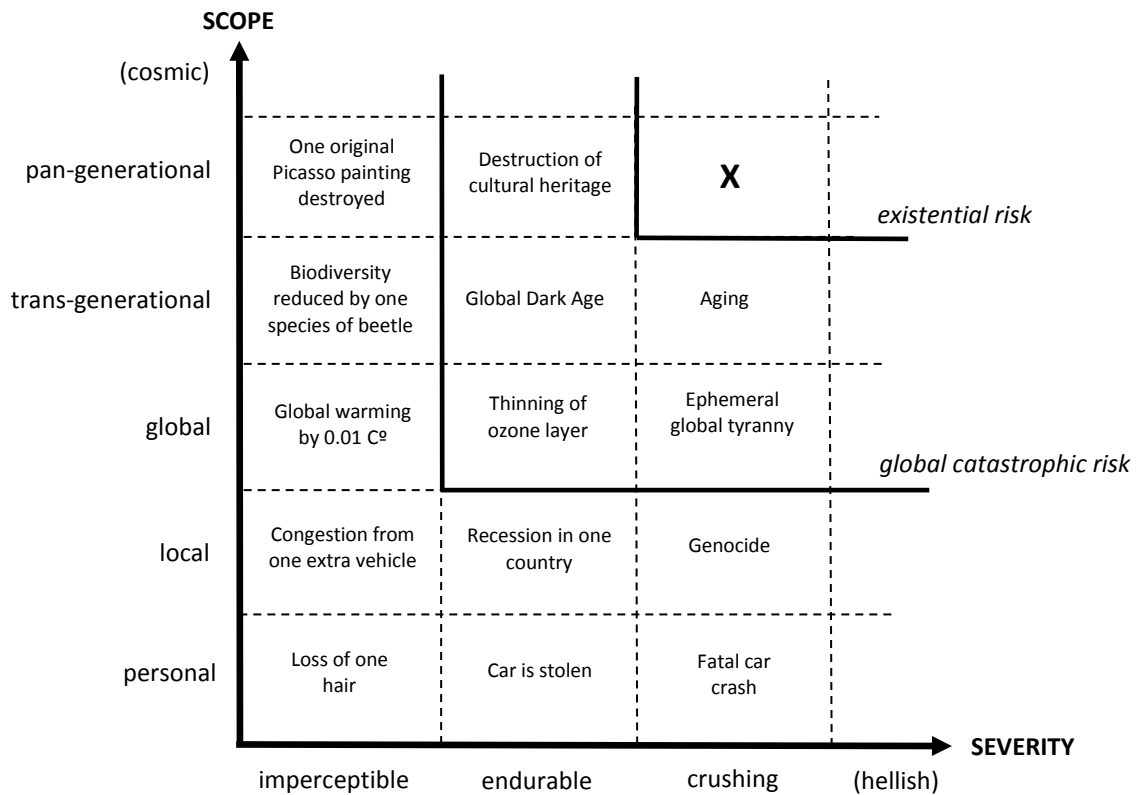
SCOPE

| | imperceptible | endurable | crushing | (hellish) |
|---|---|---|---|---|
| (cosmic) | | | | |
| pan-generational | One original Picasso painting destroyed | Destruction of cultural heritage | X | |
| trans-generational | Biodiversity reduced by one species of beetle | Global Dark Age | Aging | |
| global | Global warming by 0.01 Cº | Thinning of ozone layer | Ephemeral global tyranny | |
| local | Congestion from one extra vehicle | Recession in one country | Genocide | |
| personal | Loss of one hair | Car is stolen | Fatal car crash | |

existential risk

global catastrophic risk

SEVERITY